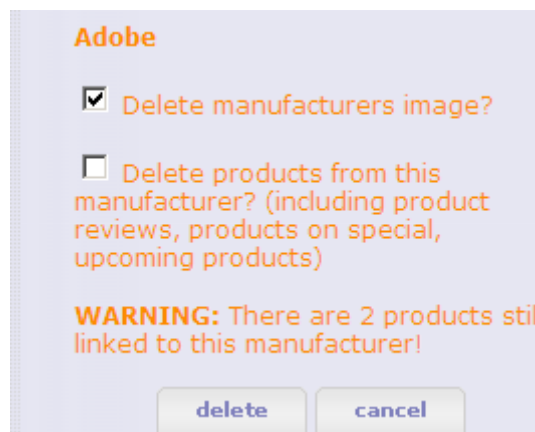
Adobe

Delete manufacturers image?

Delete products from this manufacturer? (including product reviews, products on special, upcoming products)

WARNING: There are 2 products stil linked to this manufacturer!

delete cancel